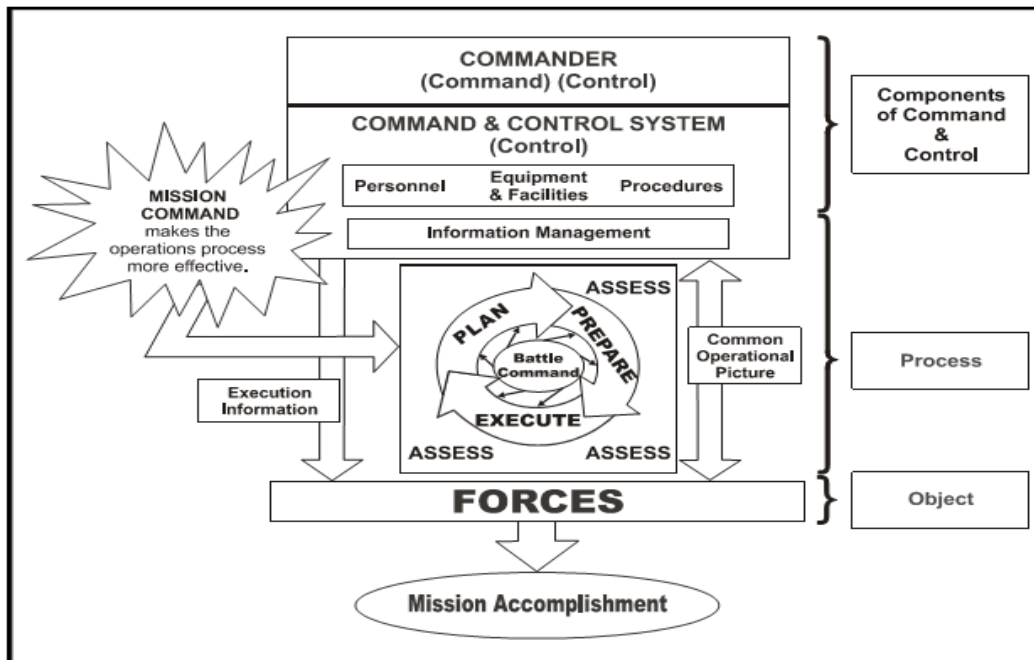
COMMANDER
(Command) (Control)

COMMAND & CONTROL SYSTEM
(Control)

Personnel

Equipment & Facilities

Procedures

Information Management

Components of Command & Control

MISSION COMMAND makes the operations process more effective.

ASSESS

PLAN

PREPARE

Battle Command

EXECUTE

ASSESS

ASSESS

Execution Information

Common Operational Picture

Process

FORCES

Object

Mission Accomplishment